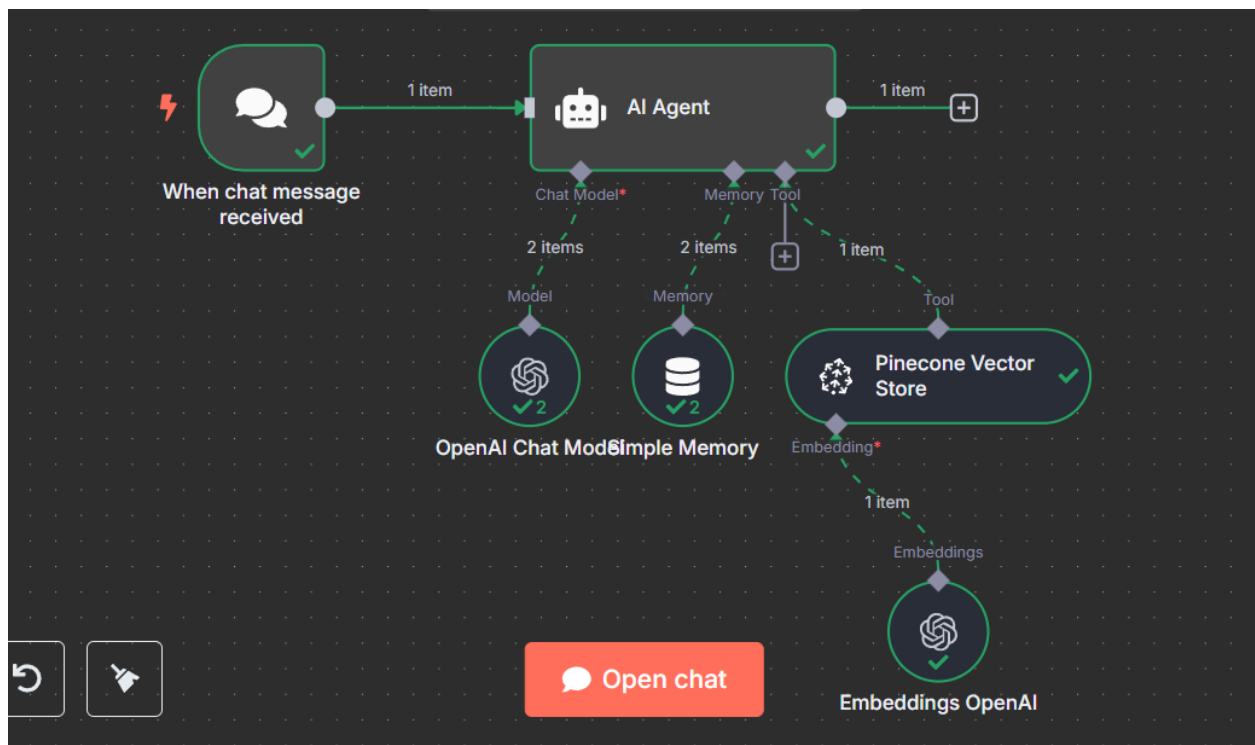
1 item

AI Agent

1 item

When chat message received

Chat Model*

Memory

Tool

2 items

2 items

1 item

Model

Memory

Tool

Pinecone Vector Store

2

2

OpenAI Chat Model

Simple Memory

Embedding*

1 item

Embeddings

Open chat

Embeddings OpenAI